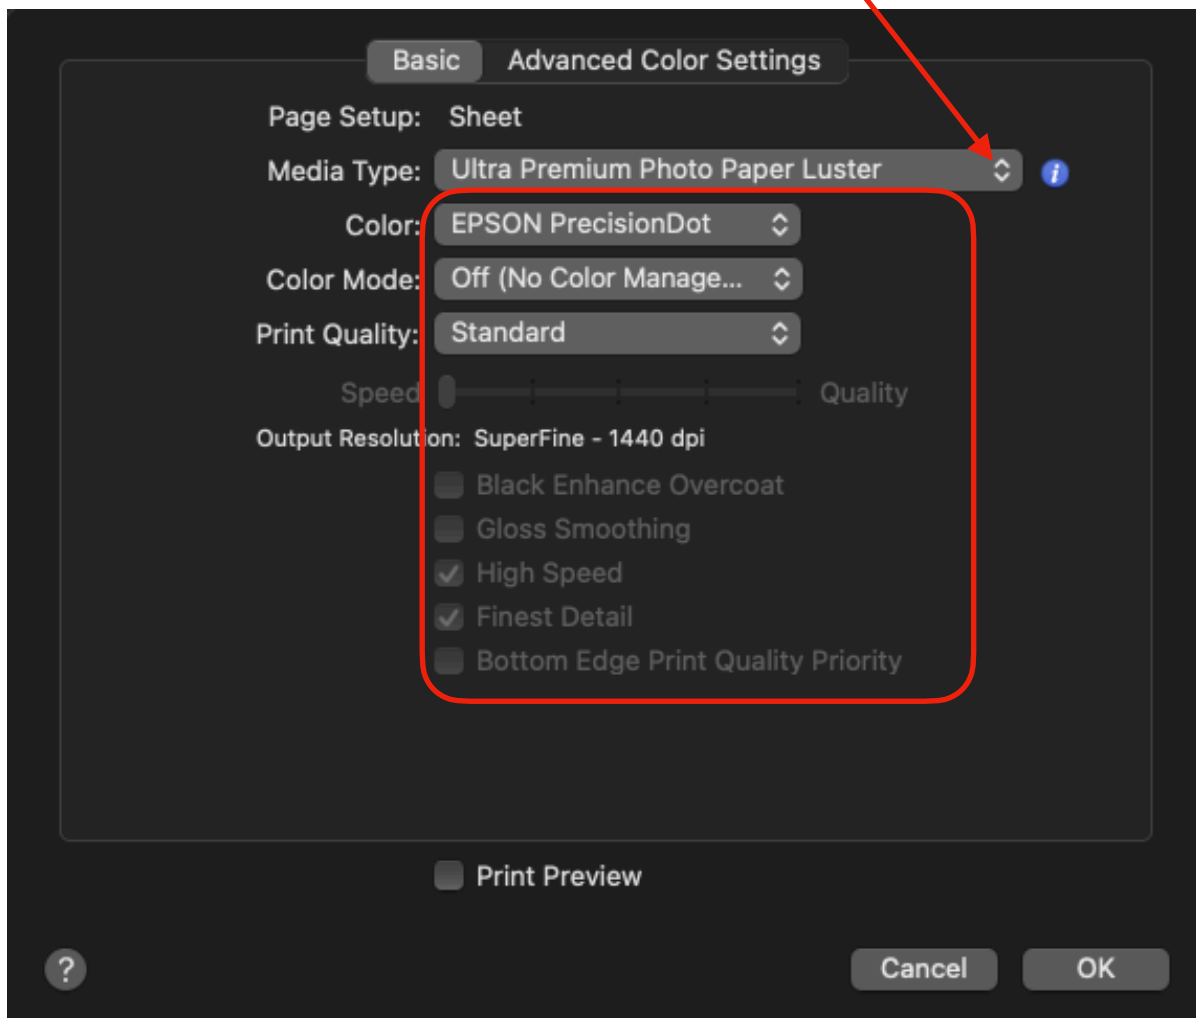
Basic Advanced Color Settings

Page Setup: Sheet

Media Type: Ultra Premium Photo Paper Luster

Color: EPSON PrecisionDot

Color Mode: Off (No Color Manage...

Print Quality: Standard

Speed Quality

Output Resolution: SuperFine - 1440 dpi

Black Enhance Overcoat

Gloss Smoothing

High Speed

Finest Detail

Bottom Edge Print Quality Priority

Print Preview

?

Cancel

OK